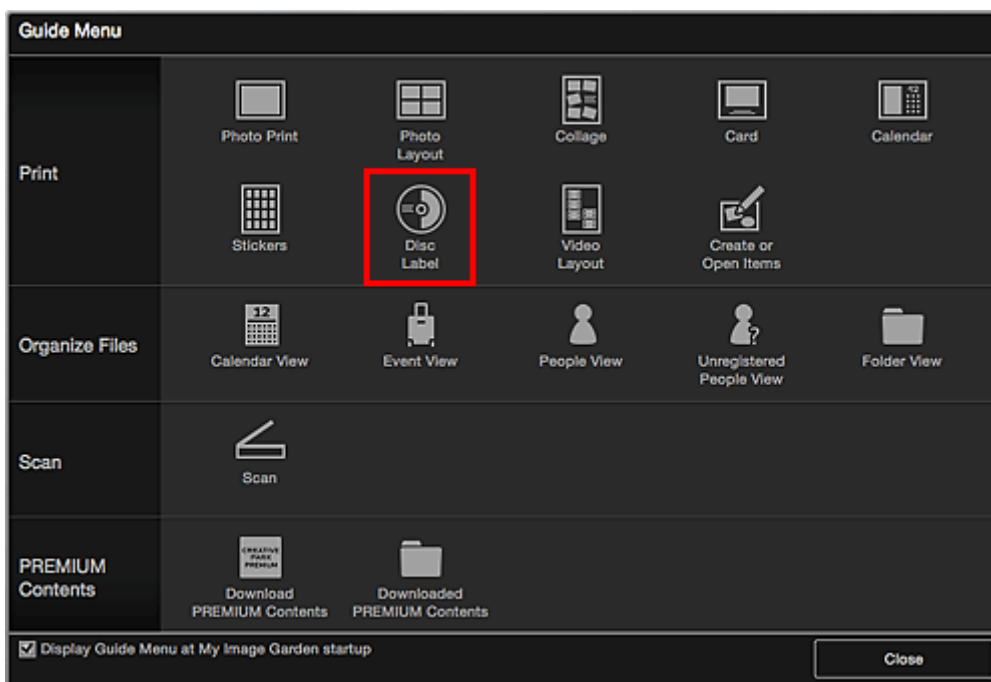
Guide Menu

Print

Photo Print

Photo Layout

Collage

Card

Calendar

Stickers

Disc Label

Video Layout

Create or Open Items

Organize Files

Calendar View

Event View

People View

Unregistered People View

Folder View

Scan

Scan

PREMIUM Contents

CREATIVE PARK PREMIUM

Download PREMIUM Contents

Downloaded PREMIUM Contents

Display Guide Menu at My Image Garden startup

Close